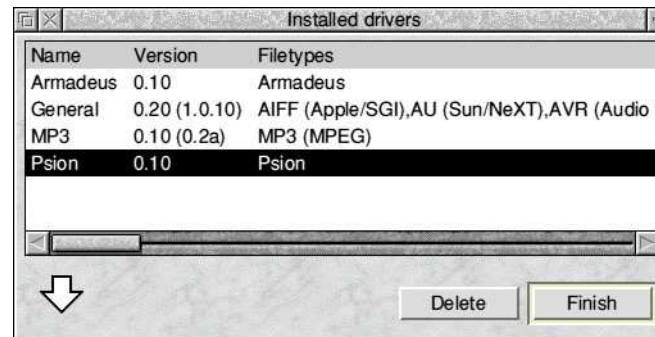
Installed drivers

| Name | Version | Filetypes |
|---|---|---|
| Armadeus | 0.10 | Armadeus |
| General | 0.20 (1.0.10) | AIFF (Apple/SGI),AU (Sun/NeXT),AVR (Audio |
| MP3 | 0.10 (0.2a) | MP3 (MPEG) |
| Psion | 0.10 | Psion |

Delete

Finish